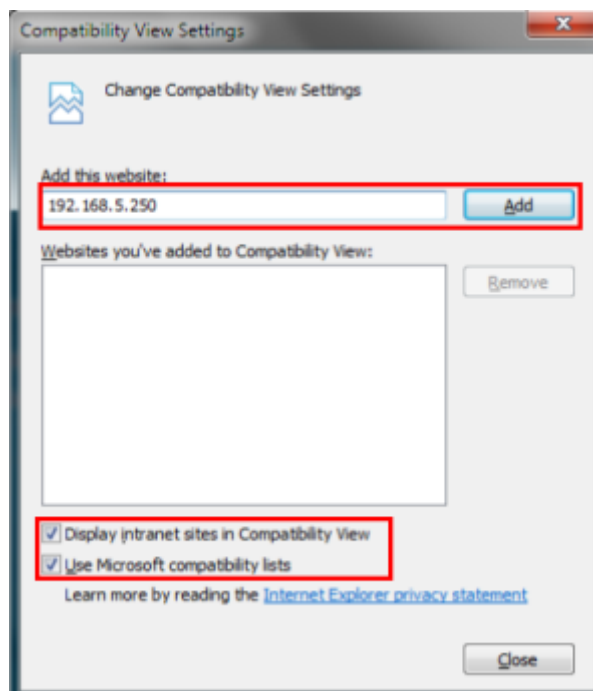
Compatibility View Settings

Change Compatibility View Settings

Add this website:

192.168.5.250

Add

Websites you've added to Compatibility View:

Remove

Display intranet sites in Compatibility View

Use Microsoft compatibility lists

Learn more by reading the Internet Explorer privacy statement

Close